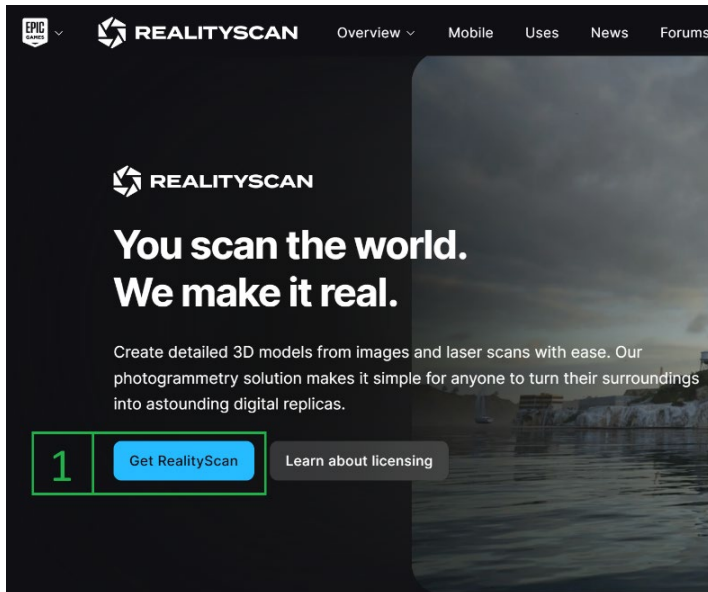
EPIC GAMES

REALITYSCAN

Overview

Mobile

Uses

News

Forums

REALITYSCAN

You scan the world. We make it real.

Create detailed 3D models from images and laser scans with ease. Our photogrammetry solution makes it simple for anyone to turn their surroundings into astounding digital replicas.

1

Get RealityScan

Learn about licensing